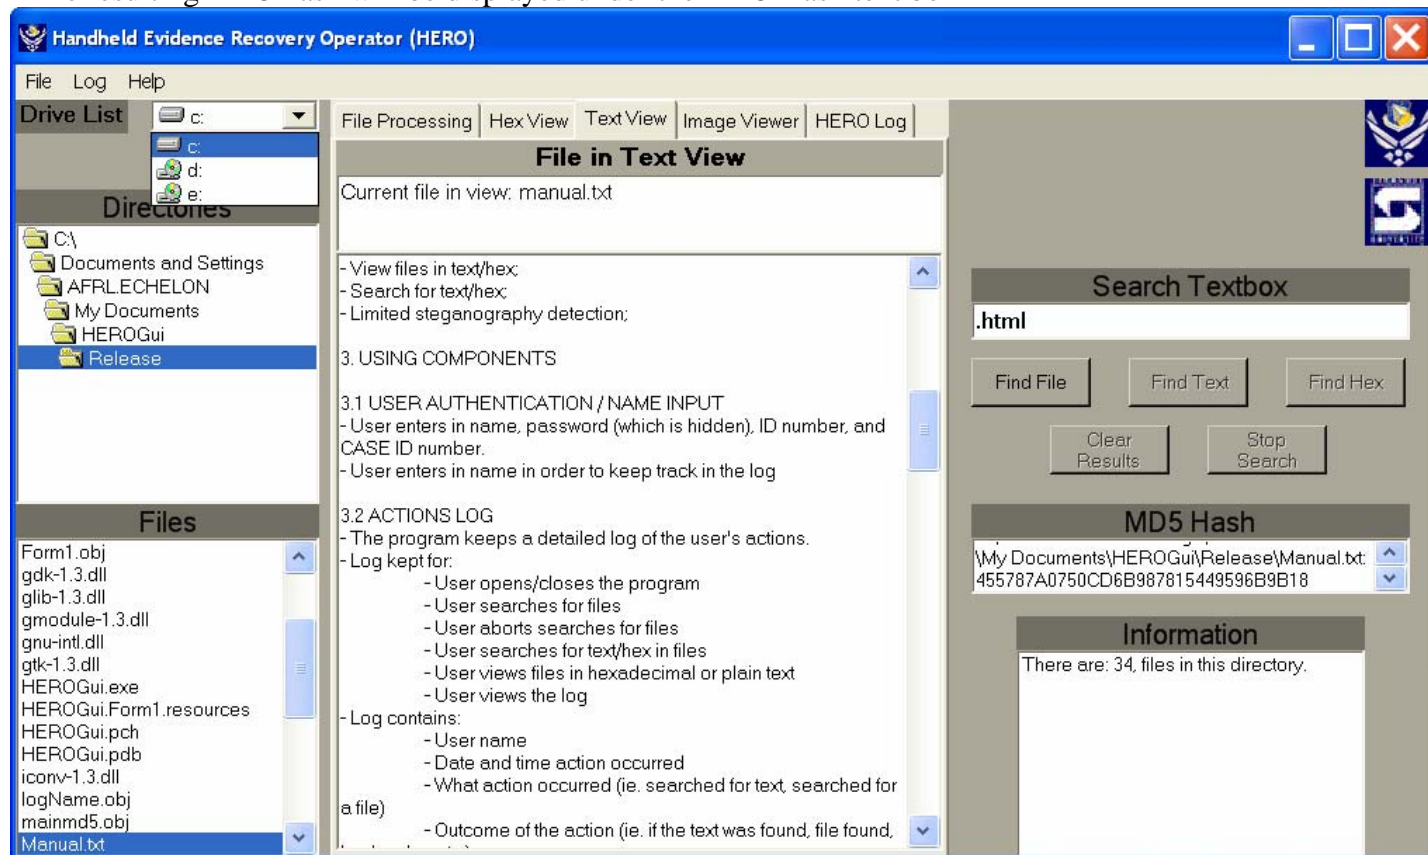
Handheld Evidence Recovery Operator (HERO)

File Log Help

Drive List c:
c:
d:
e:

Directories
C:\
Documents and Settings
AFRL.ECHELON
My Documents
HEROGui
Release

Files
Form1.obj
gdk-1.3.dll
glib-1.3.dll
gmodule-1.3.dll
gnu-intl.dll
gtk-1.3.dll
HEROGui.exe
HEROGui.Form1.resources
HEROGui.pch
HEROGui.pdb
iconv-1.3.dll
logName.obj
mainmd5.obj
Manual.txt

File Processing | Hex View | Text View | Image Viewer | HERO Log

File in Text View

Current file in view: manual.txt

- View files in text/hex;
- Search for text/hex;
- Limited steganography detection;

3. USING COMPONENTS

3.1 USER AUTHENTICATION / NAME INPUT
- User enters in name, password (which is hidden), ID number, and CASE ID number.
- User enters in name in order to keep track in the log

3.2 ACTIONS LOG
- The program keeps a detailed log of the user's actions.
- Log kept for:
- User opens/closes the program
- User searches for files
- User aborts searches for files
- User searches for text/hex in files
- User views files in hexadecimal or plain text
- User views the log
- Log contains:
- User name
- Date and time action occurred
- What action occurred (ie. searched for text, searched for a file)
- Outcome of the action (ie. if the text was found, file found,

Search Textbox
.html

Find File
Find Text
Find Hex
Clear Results
Stop Search

MD5 Hash
\My Documents\HEROGui\Release\Manual.txt:
455787A0750CD6B987815449596B9B18

Information
There are: 34, files in this directory.